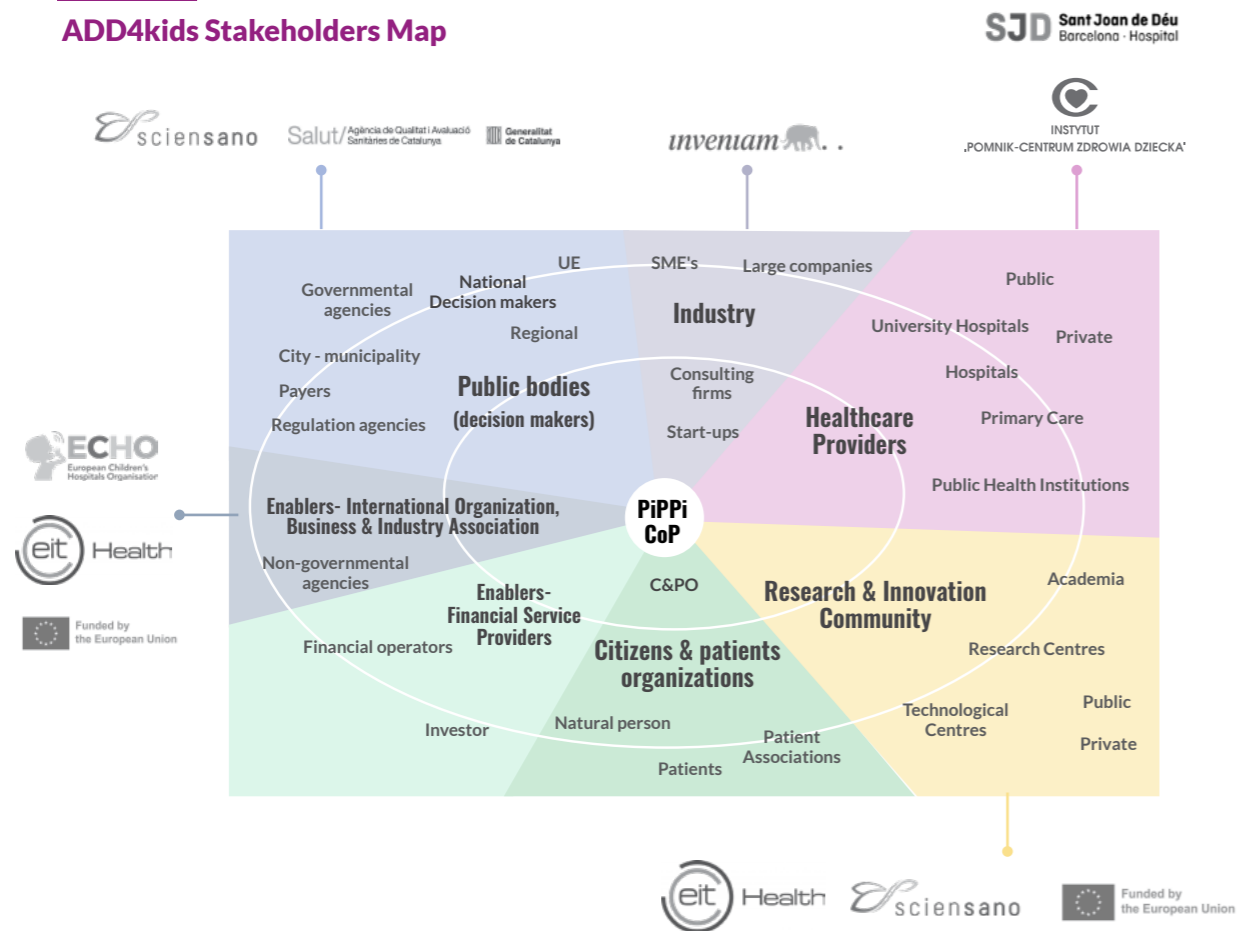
ADD4kids Stakeholders Map

SJD Sant Joan de Déu Barcelona · Hospital

sciensano

Salut/ Agència de Qualitat i Avaluació Sanitàries de Catalunya

Generalitat de Catalunya

inveniam

INSTYTUT „POMNIK-CENTRUM ZDROWIA DZIECKA"

UE
Governmental agencies
National Decision makers
Regional
City - municipality
Payers
Regulation agencies
Public bodies (decision makers)

SME's
Large companies
Industry
Consulting firms
Start-ups

Public
University Hospitals
Private
Hospitals
Healthcare Providers
Primary Care
Public Health Institutions

ECHO European Children's Hospitals Organisation

eit Health

Funded by the European Union

Enablers- International Organization, Business & Industry Association
Non-governmental agencies

PiPPi CoP

Enablers- Financial Service Providers
Financial operators
Investor

C&PO
Citizens & patients organizations
Natural person
Patients
Patient Associations

Research & Innovation Community
Academia
Research Centres
Technological Centres
Public
Private

eit Health

sciensano

Funded by the European Union